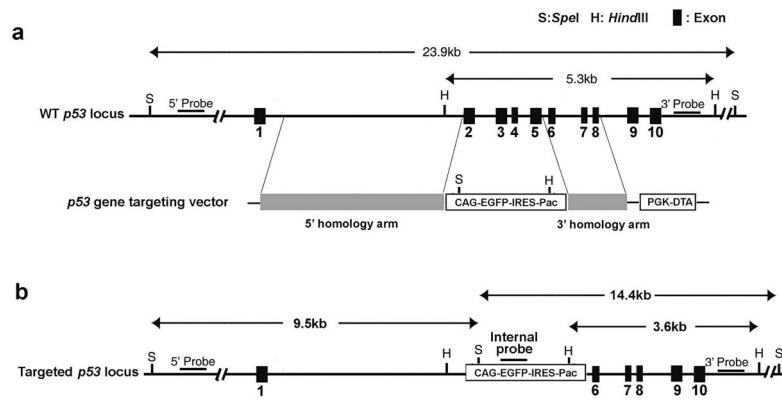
S:*Spe*I H: *Hind*III ■ : Exon

a

23.9kb

5.3kb

S 5' Probe H 3' Probe H S

WT *p53* locus 1 2 3 4 5 6 7 8 9 10

S H

*p53* gene targeting vector CAG-EGFP-IRES-Pac PGK-DTA

5' homology arm 3' homology arm

b

14.4kb

9.5kb 3.6kb

Internal probe

S 5' Probe H S H 3' Probe H S

Targeted *p53* locus 1 CAG-EGFP-IRES-Pac 6 7 8 9 10